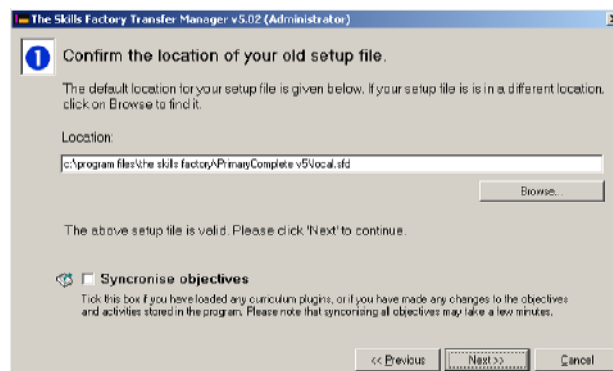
The Skills Factory Transfer Manager v5.02 (Administrator)

1

Confirm the location of your old setup file.

The default location for your setup file is given below. If your setup file is is in a different location, click on Browse to find it.

Location:

c:\program files\the skills factory\PrimaryComplete v5\local.sfd

Browse...

The above setup file is valid. Please click 'Next' to continue.

Syncronise objectives

Tick this box if you have loaded any curriculum plugins, or if you have made any changes to the objectives and activities stored in the program. Please note that syncronising all objectives may take a few minutes.

<< Previous

Next >>

Cancel